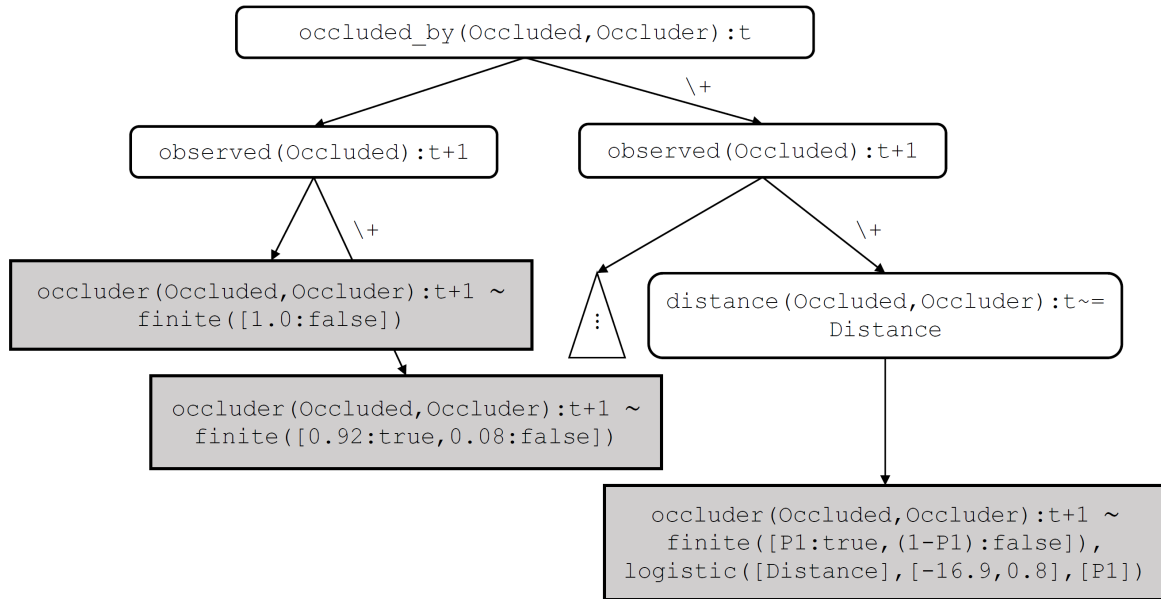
occluded_by(Occluded,Occluder):t

\+

observed(Occluded):t+1

observed(Occluded):t+1

\+

\+

occluder(Occluded,Occluder):t+1 ~ finite([1.0:false])

⋮

distance(Occluded,Occluder):t~= Distance

occluder(Occluded,Occluder):t+1 ~ finite([0.92:true,0.08:false])

occluder(Occluded,Occluder):t+1 ~ finite([P1:true,(1-P1):false]), logistic([Distance],[-16.9,0.8],[P1])